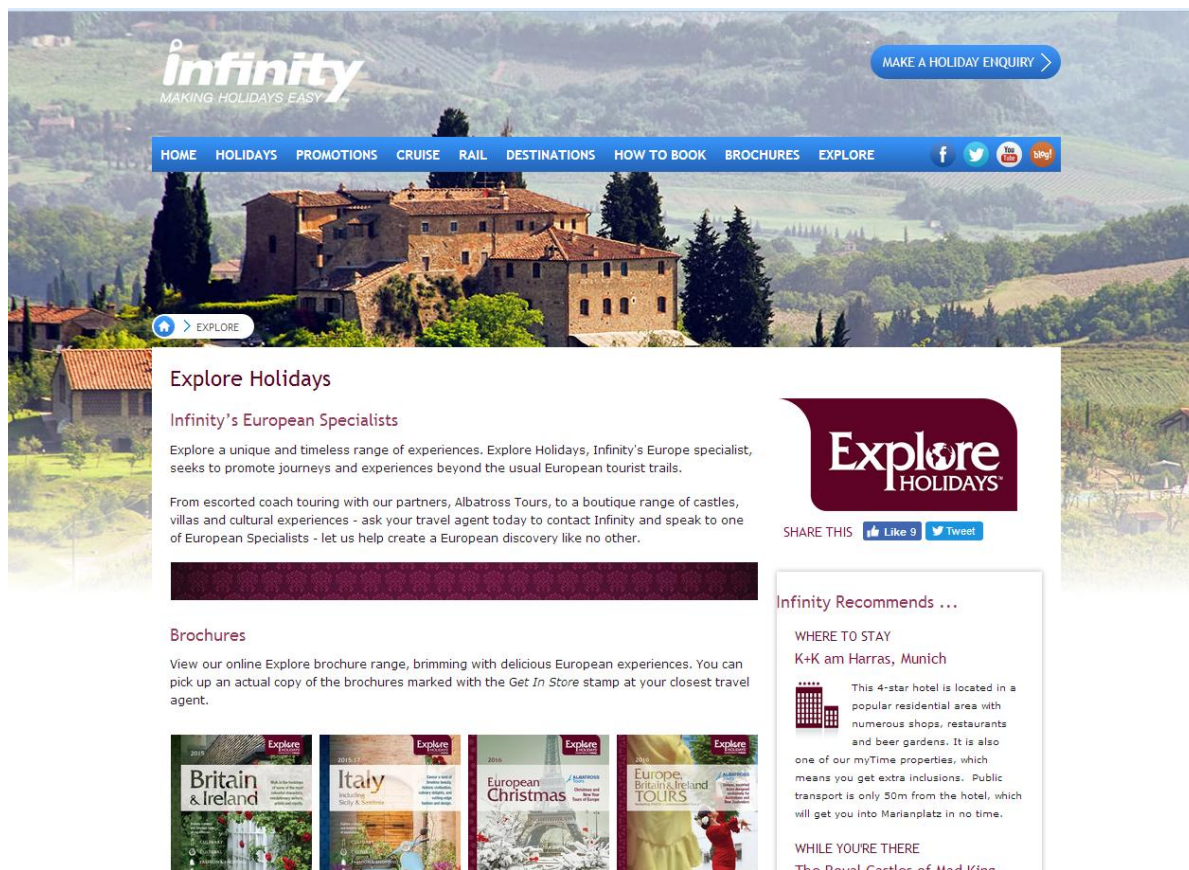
Infinity
MAKING HOLIDAYS EASY

MAKE A HOLIDAY ENQUIRY

HOME HOLIDAYS PROMOTIONS CRUISE RAIL DESTINATIONS HOW TO BOOK BROCHURES EXPLORE

blog!

EXPLORE

Explore Holidays

Infinity's European Specialists

Explore a unique and timeless range of experiences. Explore Holidays, Infinity's Europe specialist, seeks to promote journeys and experiences beyond the usual European tourist trails.

From escorted coach touring with our partners, Albatross Tours, to a boutique range of castles, villas and cultural experiences - ask your travel agent today to contact Infinity and speak to one of European Specialists - let us help create a European discovery like no other.

Explore HOLIDAYS

SHARE THIS Like 9 Tweet

Brochures

View our online Explore brochure range, brimming with delicious European experiences. You can pick up an actual copy of the brochures marked with the Get In Store stamp at your closest travel agent.

Infinity Recommends ...

WHERE TO STAY

K+K am Harras, Munich

This 4-star hotel is located in a popular residential area with numerous shops, restaurants and beer gardens. It is also one of our myTime properties, which means you get extra inclusions. Public transport is only 50m from the hotel, which will get you into Marianplatz in no time.

WHILE YOU'RE THERE

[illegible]

2015 Explore Britain & Ireland

2015-17 Explore Italy Including Sicily & Sardinia

2016 Explore European Christmas ALBATROSS TOURS

2016 Explore Europe, Britain & Ireland TOURS ALBATROSS